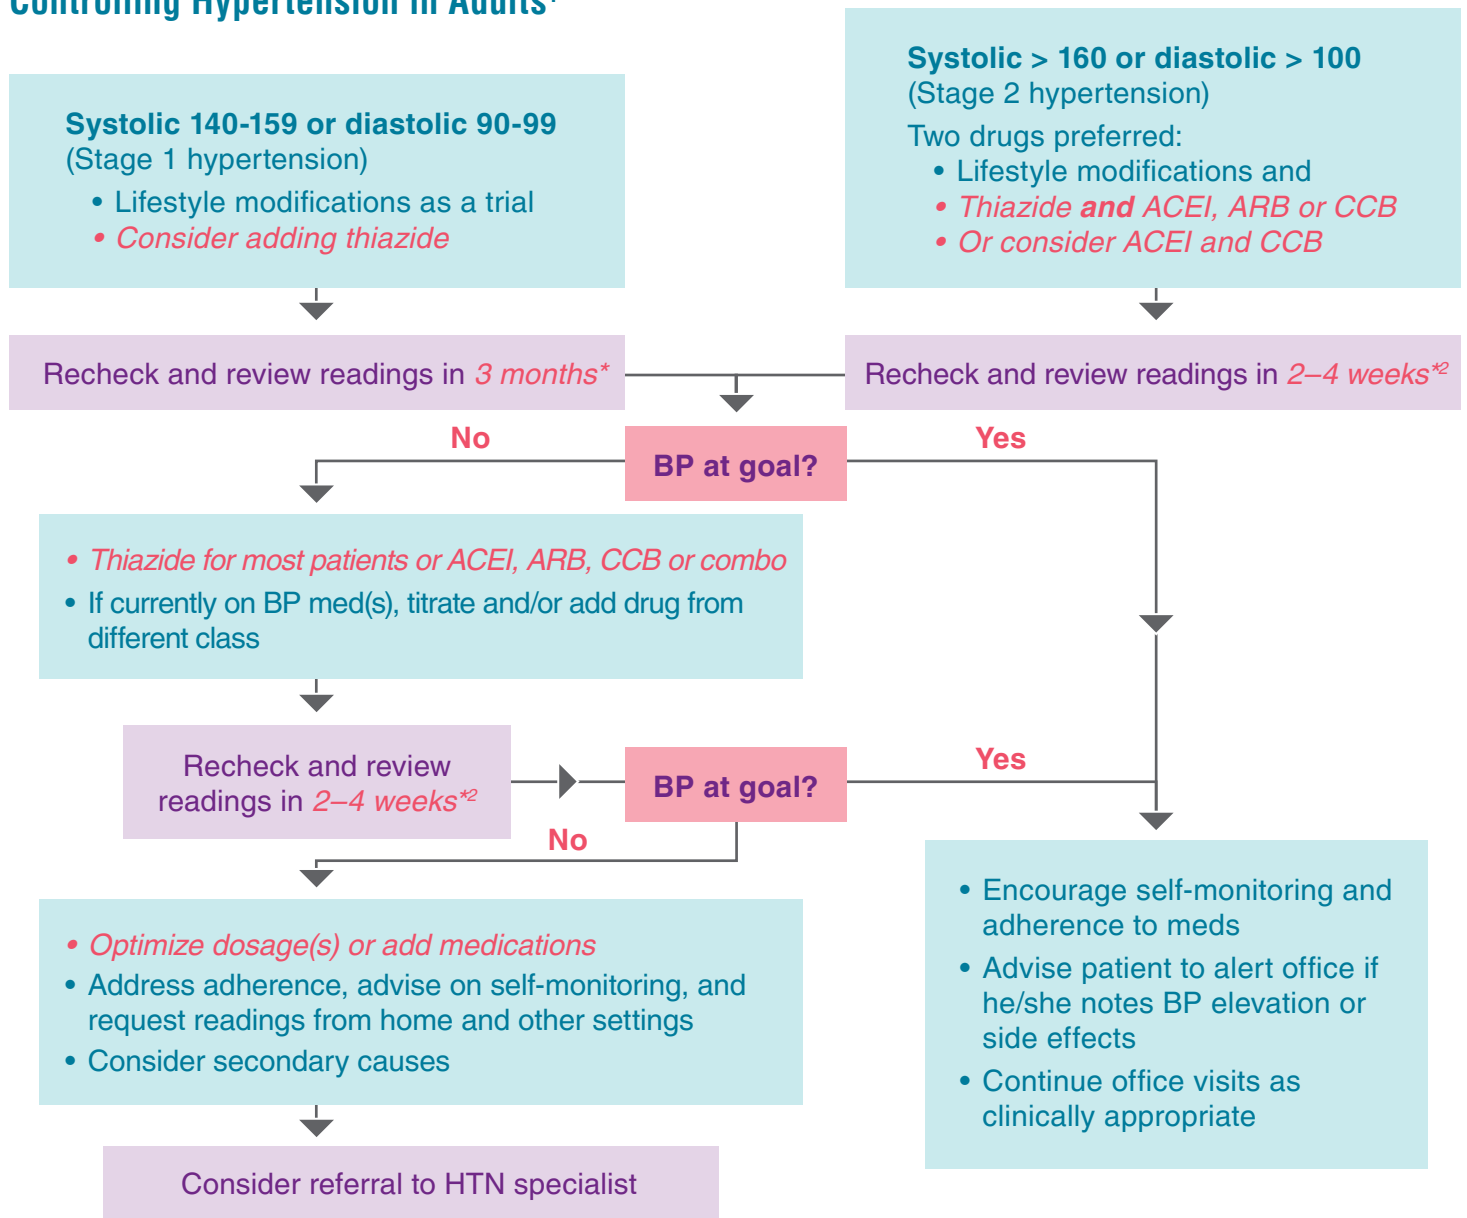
Controlling Hypertension in Adults¹

Systolic 140-159 or diastolic 90-99
(Stage 1 hypertension)
• Lifestyle modifications as a trial
• Consider adding thiazide

Systolic > 160 or diastolic > 100
(Stage 2 hypertension)
Two drugs preferred:
• Lifestyle modifications and
• Thiazide and ACEI, ARB or CCB
• Or consider ACEI and CCB

Recheck and review readings in 3 months*

Recheck and review readings in 2–4 weeks*²

No

BP at goal?

Yes

• Thiazide for most patients or ACEI, ARB, CCB or combo
• If currently on BP med(s), titrate and/or add drug from different class

Recheck and review readings in 2–4 weeks*²

BP at goal?

Yes

No

• Optimize dosage(s) or add medications
• Address adherence, advise on self-monitoring, and request readings from home and other settings
• Consider secondary causes

• Encourage self-monitoring and adherence to meds
• Advise patient to alert office if he/she notes BP elevation or side effects
• Continue office visits as clinically appropriate

Consider referral to HTN specialist